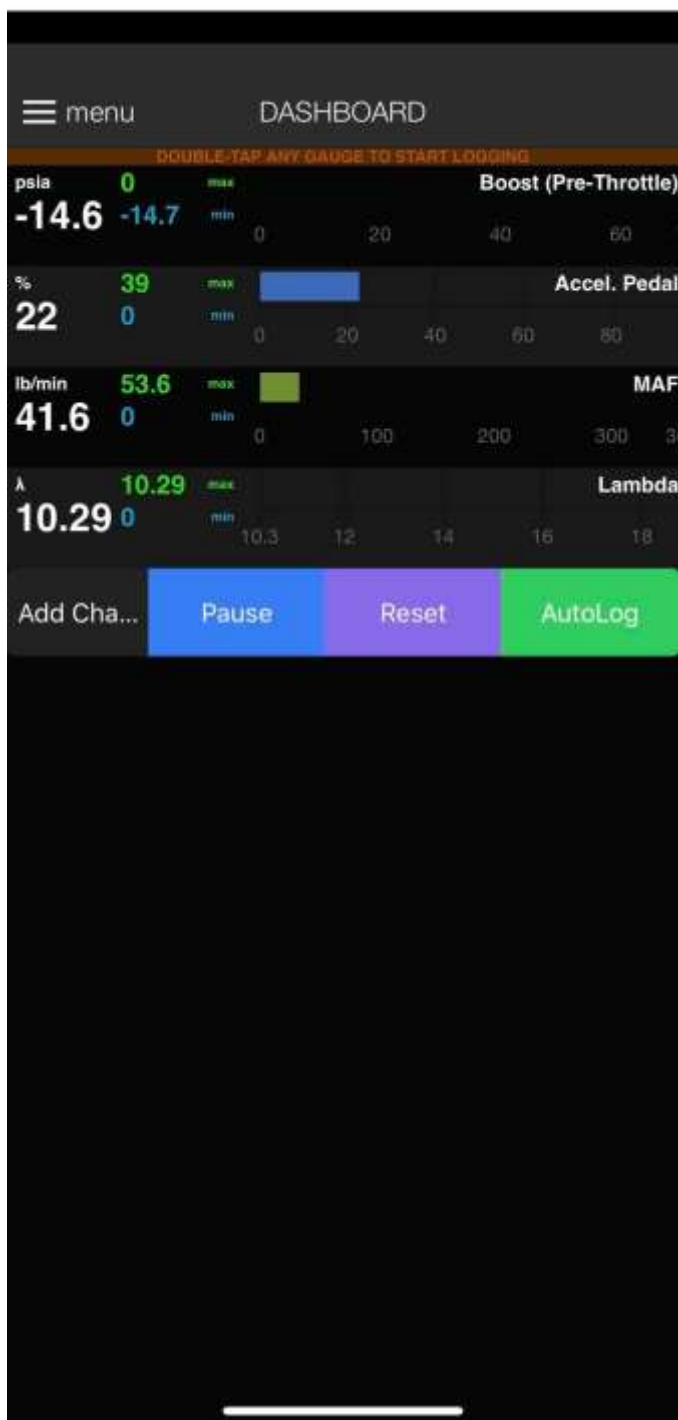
menu DASHBOARD

DOUBLE-TAP ANY GAUGE TO START LOGGING

psia 0 max Boost (Pre-Throttle)
-14.6 -14.7 min
0 20 40 60

% 39 max Accel. Pedal
22 0 min
0 20 40 60 80

lb/min 53.6 max MAF
41.6 0 min
0 100 200 300 3

λ 10.29 max Lambda
10.29 0 min
10.3 12 14 16 18

Add Cha... Pause Reset AutoLog